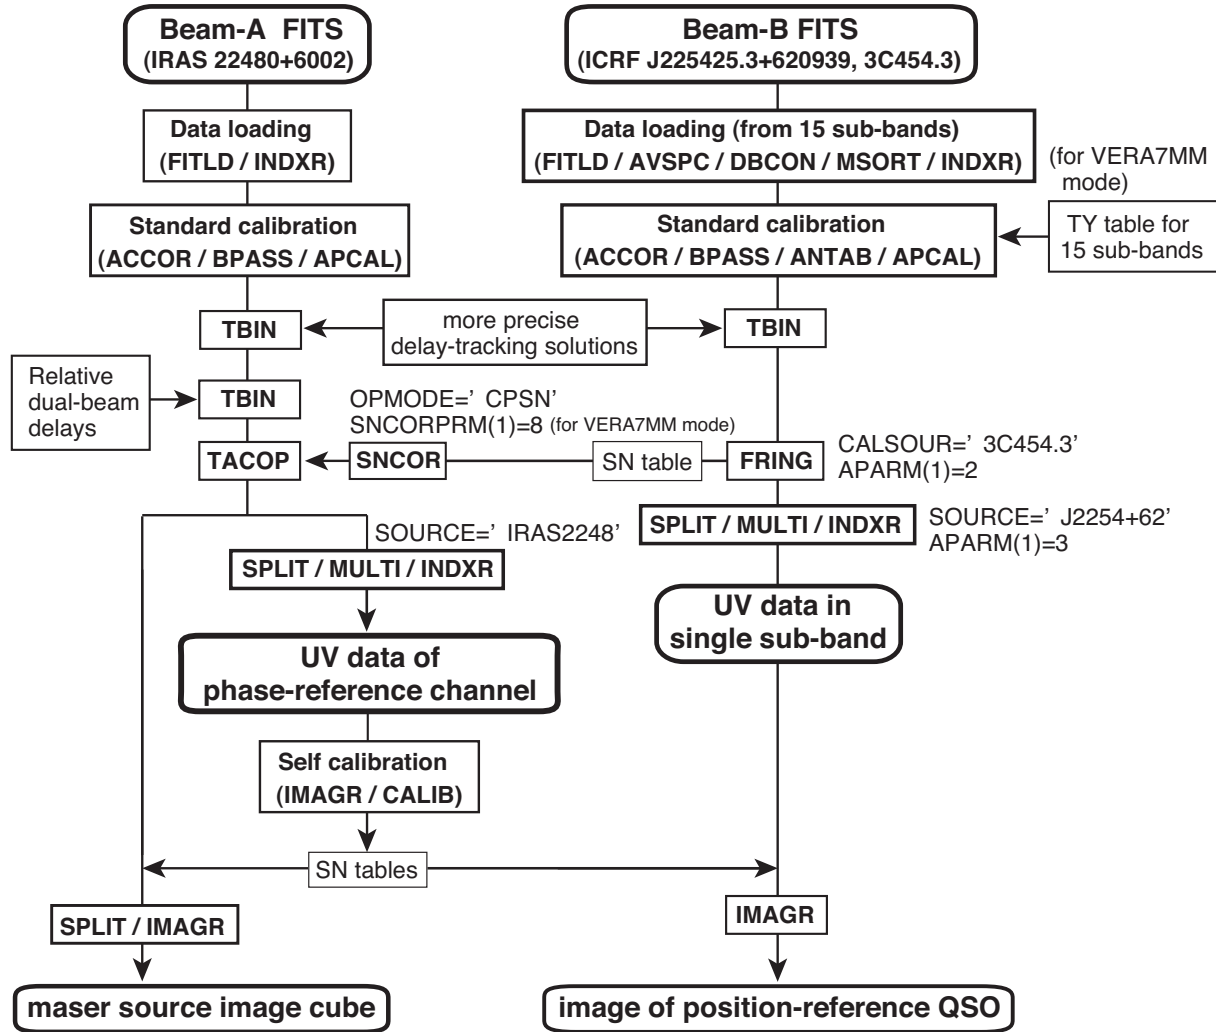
Beam-A FITS
(IRAS 22480+6002)

Beam-B FITS
(ICRF J225425.3+620939, 3C454.3)

Data loading
(FITLD / INDXR)

Data loading (from 15 sub-bands)
(FITLD / AVSPC / DBCON / MSORT / INDXR)

(for VERA7MM mode)

Standard calibration
(ACCOR / BPASS / APCAL)

Standard calibration
(ACCOR / BPASS / ANTAB / APCAL)

TY table for 15 sub-bands

TBIN

more precise delay-tracking solutions

TBIN

Relative dual-beam delays

TBIN

OPMODE=' CPSN'
SNCORPRM(1)=8 (for VERA7MM mode)

TACOP

SNCOR

SN table

FRING

CALSOUR=' 3C454.3'
APARM(1)=2

SOURCE=' IRAS2248'

SPLIT / MULTI / INDXR

SOURCE=' J2254+62'
APARM(1)=3

SPLIT / MULTI / INDXR

UV data in single sub-band

UV data of phase-reference channel

Self calibration
(IMAGR / CALIB)

SN tables

SPLIT / IMAGR

IMAGR

maser source image cube

image of position-reference QSO